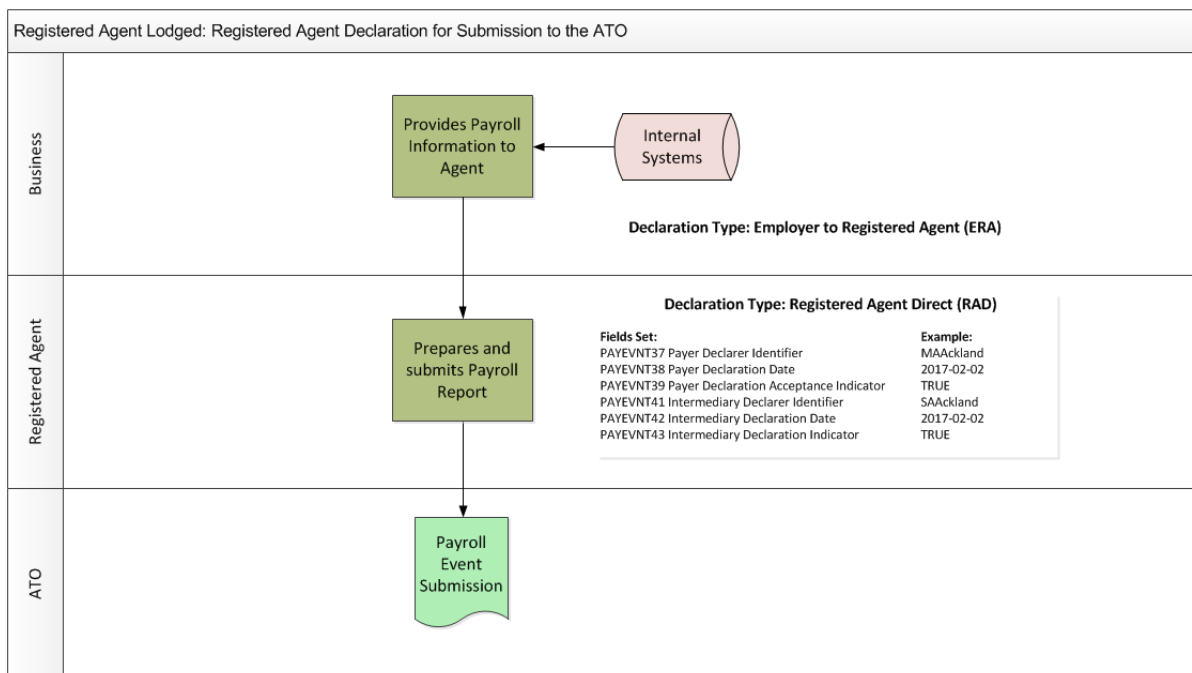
Registered Agent Lodged: Registered Agent Declaration for Submission to the ATO

Business

Provides Payroll Information to Agent

Internal Systems

Declaration Type: Employer to Registered Agent (ERA)

Registered Agent

Prepares and submits Payroll Report

Declaration Type: Registered Agent Direct (RAD)

| Fields Set: | Example: |
|---|---|
| PAYEVNT37 Payer Declarer Identifier | MAAckland |
| PAYEVNT38 Payer Declaration Date | 2017-02-02 |
| PAYEVNT39 Payer Declaration Acceptance Indicator | TRUE |
| PAYEVNT41 Intermediary Declarer Identifier | SAAckland |
| PAYEVNT42 Intermediary Declaration Date | 2017-02-02 |
| PAYEVNT43 Intermediary Declaration Indicator | TRUE |

ATO

Payroll Event Submission